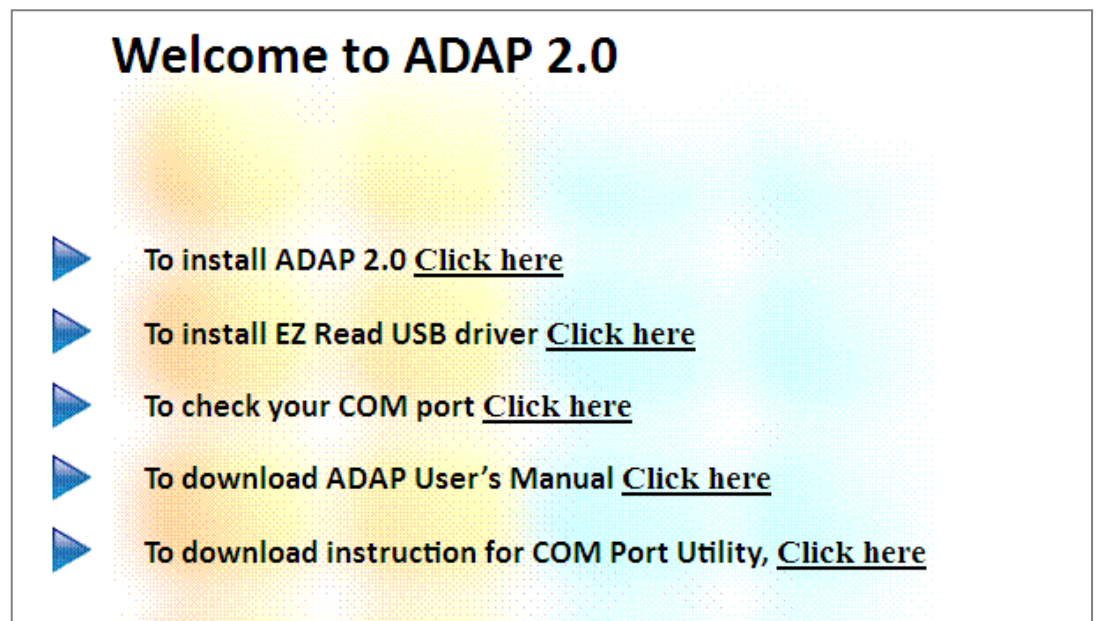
Welcome to ADAP 2.0

To install ADAP 2.0 Click here

To install EZ Read USB driver Click here

To check your COM port Click here

To download ADAP User’s Manual Click here

To download instruction for COM Port Utility, Click here